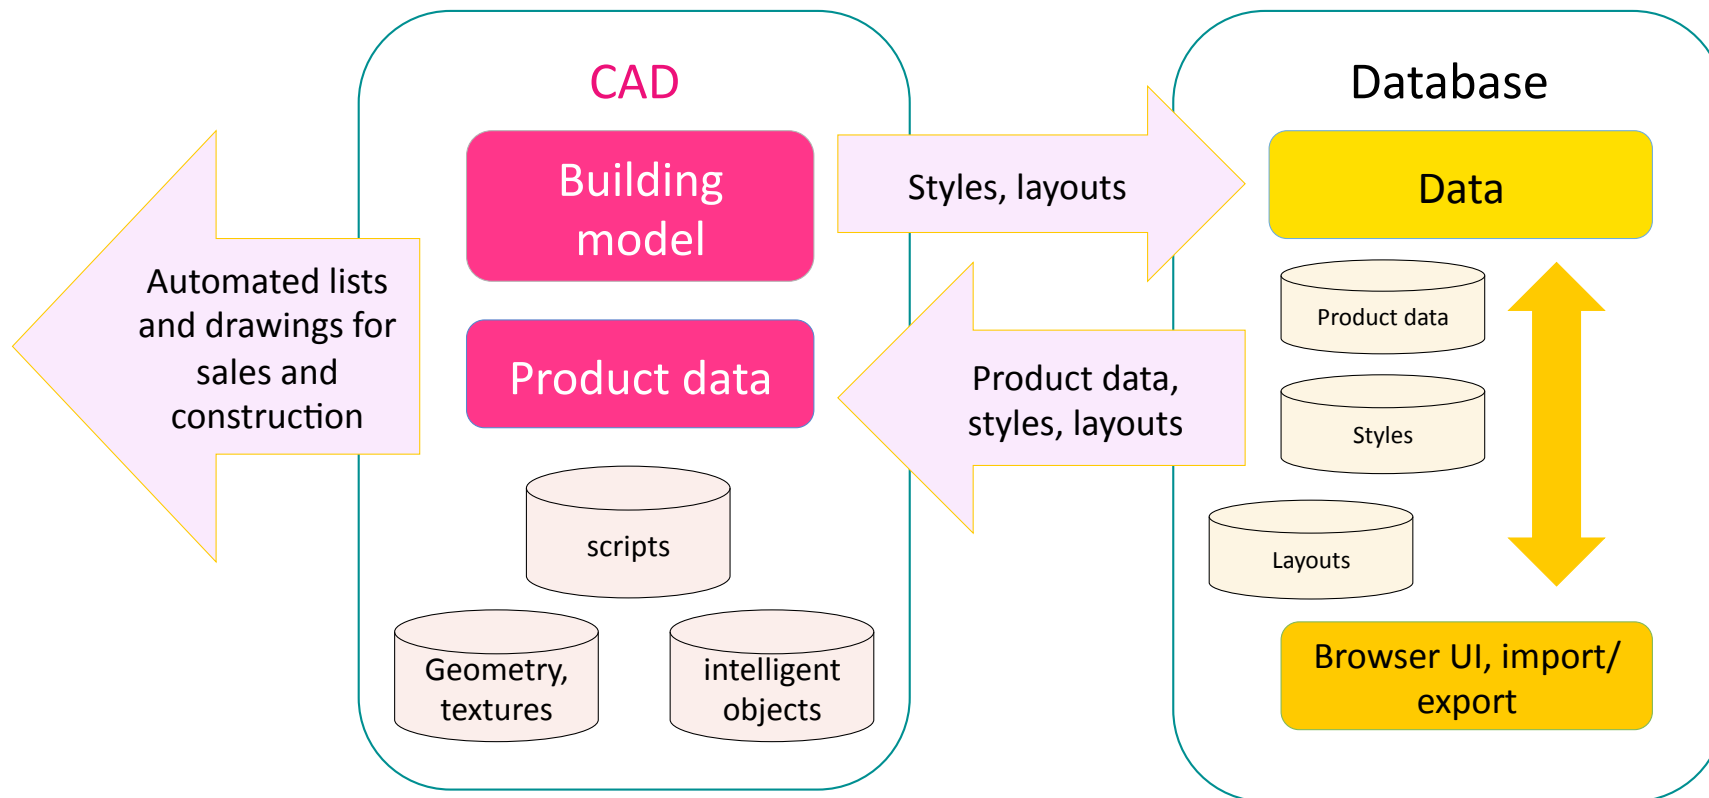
Automated lists and drawings for sales and construction

CAD

Building model

Product data

scripts

Geometry, textures

intelligent objects

Styles, layouts

Product data, styles, layouts

Database

Data

Product data

Styles

Layouts

Browser UI, import/ export